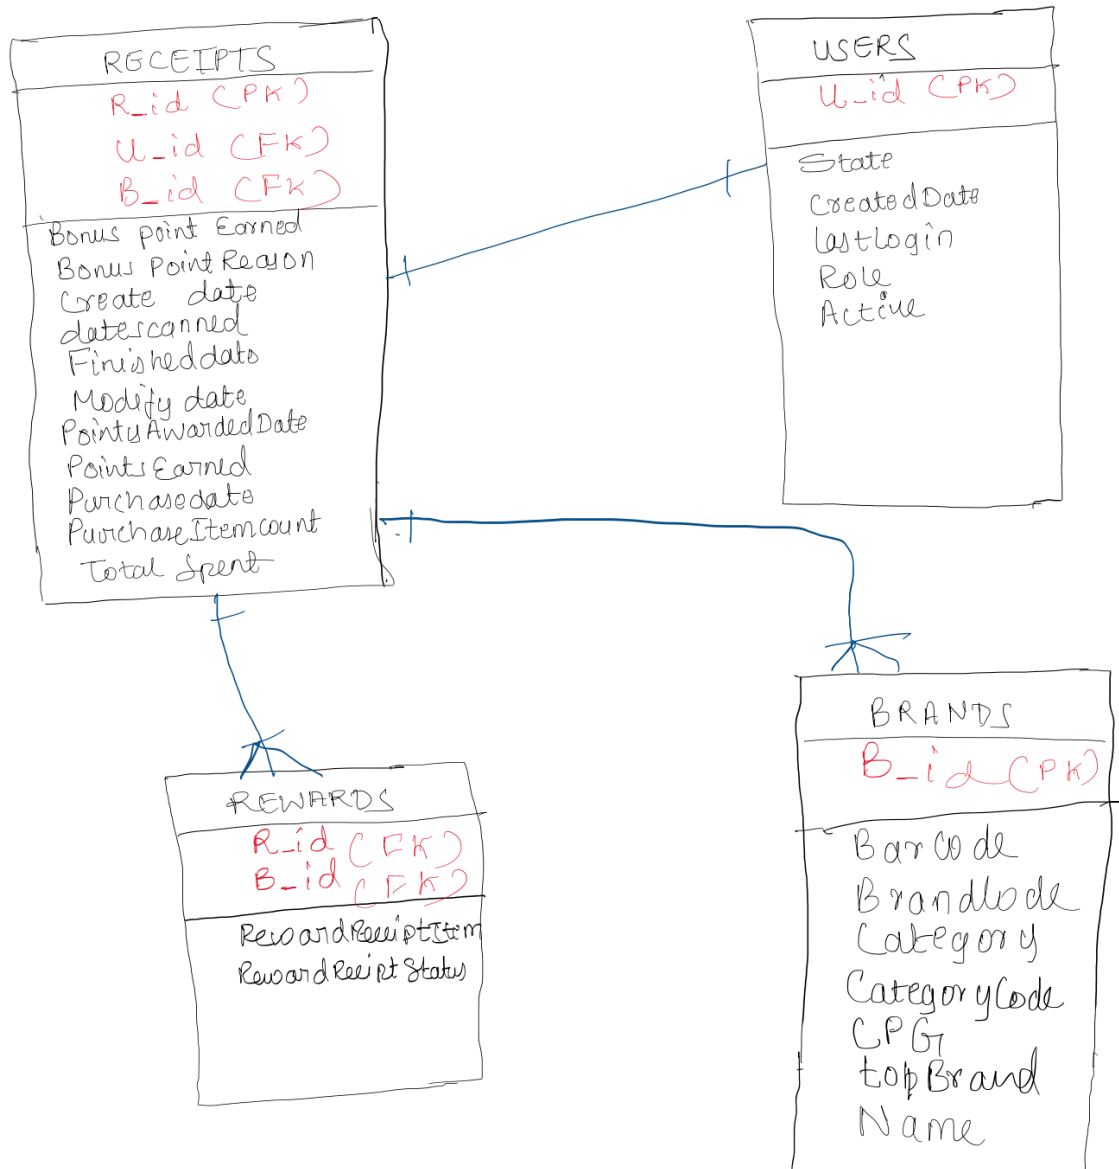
RECEIPTS
R_id (PK)
U_id (FK)
B_id (FK)
Bonus point Earned
Bonus Point Reason
Create date
datescanned
Finisheddate
Modify date
PointsAwardedDate
Points Earned
Purchasedate
PurchaseItemcount
Total Spent

USERS
U_id (PK)
State
CreatedDate
lastLogin
Role
Active

REWARDS
R_id (FK)
B_id (FK)
RewardReceiptItem
RewardReceiptStatus

BRANDS
B_id (PK)
BarCode
BrandCode
Category
CategoryCode
CPG
topBrand
Name